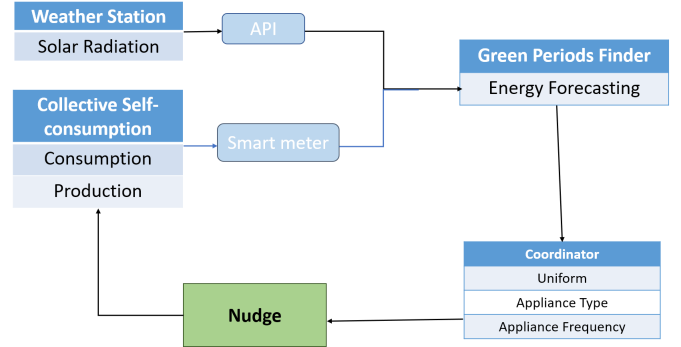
Weather Station
Solar Radiation

API

Green Periods Finder
Energy Forecasting

Collective Self-consumption
Consumption
Production

Smart meter

Coordinator
Uniform
Appliance Type
Appliance Frequency

Nudge